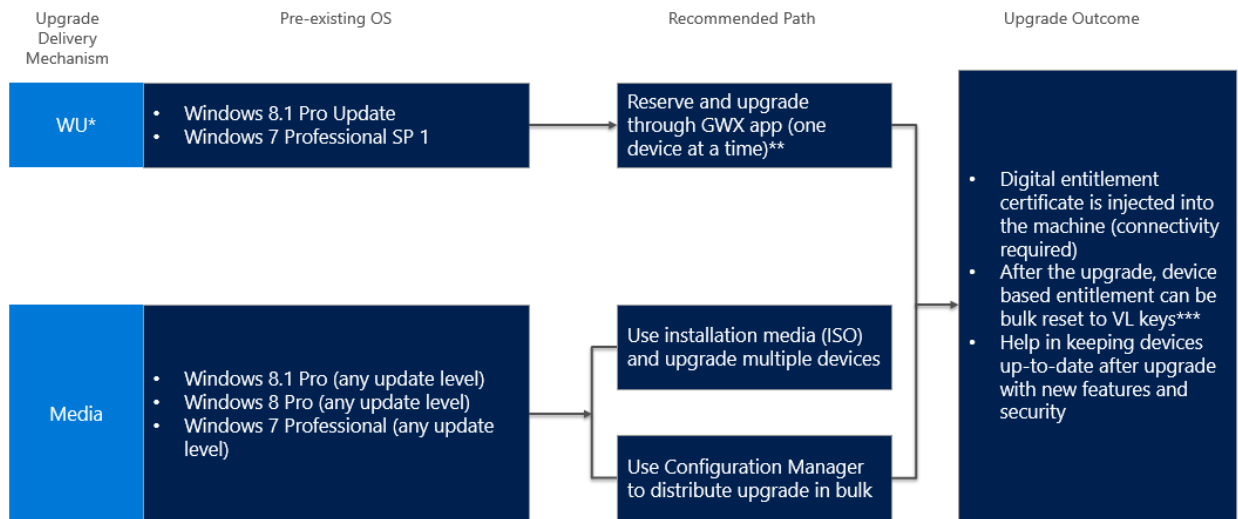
Upgrade Delivery Mechanism

Pre-existing OS

Recommended Path

Upgrade Outcome

WU*

• Windows 8.1 Pro Update
• Windows 7 Professional SP 1

Reserve and upgrade through GWX app (one device at a time)**

• Digital entitlement certificate is injected into the machine (connectivity required)
• After the upgrade, device based entitlement can be bulk reset to VL keys***
• Help in keeping devices up-to-date after upgrade with new features and security

Media

• Windows 8.1 Pro (any update level)
• Windows 8 Pro (any update level)
• Windows 7 Professional (any update level)

Use installation media (ISO) and upgrade multiple devices

Use Configuration Manager to distribute upgrade in bulk